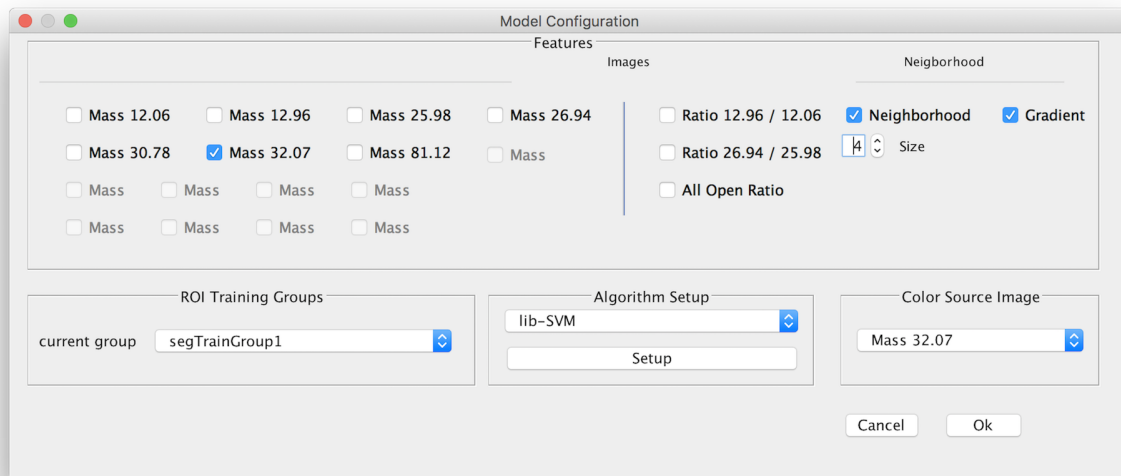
Model Configuration

Features

Images

Neighborhood

Mass 12.06
Mass 12.96
Mass 25.98
Mass 26.94
Mass 30.78
Mass 32.07
Mass 81.12
Mass
Mass
Mass
Mass
Mass
Mass
Mass
Mass
Mass

Ratio 12.96 / 12.06
Ratio 26.94 / 25.98
All Open Ratio

Neighborhood
Gradient
4
Size

ROI Training Groups
current group
segTrainGroup1

Algorithm Setup
lib-SVM
Setup

Color Source Image
Mass 32.07

Cancel
Ok